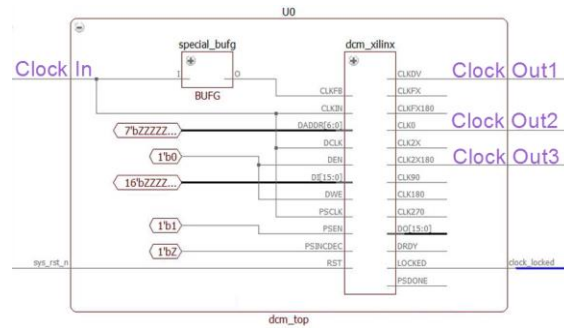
U0

special_bufg

I O

BUFG

dcm_xilinx

Clock In

Clock Out1

Clock Out2

Clock Out3

CLKFB
CLKIN
DADDR[6:0]
DCLK
DEN
DI[15:0]
DWE
PSCLK
PSEN
PSINCDEC
RST

CLKDV
CLKFX
CLKFX180
CLK0
CLK2X
CLK2X180
CLK90
CLK180
CLK270
DO[15:0]
DRDY
LOCKED
PSDONE

7'bZZZZZ...
1'b0
16'bZZZZ...
1'b1
1'bZ

sys_rst_n

clock_locked

dcm_top